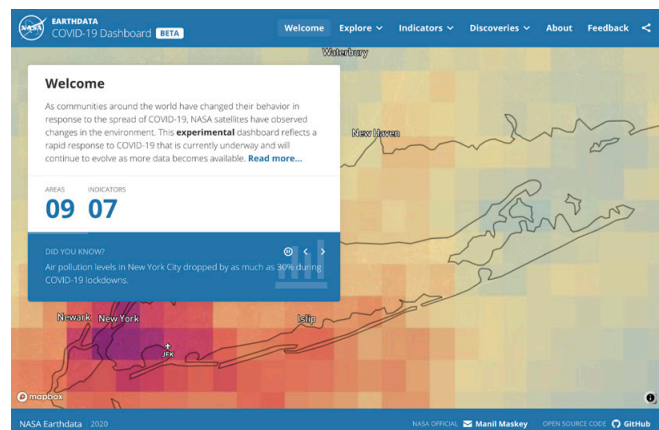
EARTHDATA
COVID-19 Dashboard BETA

Welcome Explore Indicators Discoveries About Feedback

Waterbury

Welcome

As communities around the world have changed their behavior in response to the spread of COVID-19, NASA satellites have observed changes in the environment. This **experimental** dashboard reflects a rapid response to COVID-19 that is currently underway and will continue to evolve as more data becomes available. **Read more...**

AREAS
09

INDICATORS
07

DID YOU KNOW?

Air pollution levels in New York City dropped by as much as 30% during COVID-19 lockdowns.

New Haven

Newark New York

JFK

Islip

mapbox

NASA Earthdata 2020

NASA OFFICIAL Manil Maskey OPEN SOURCE CODE GitHub